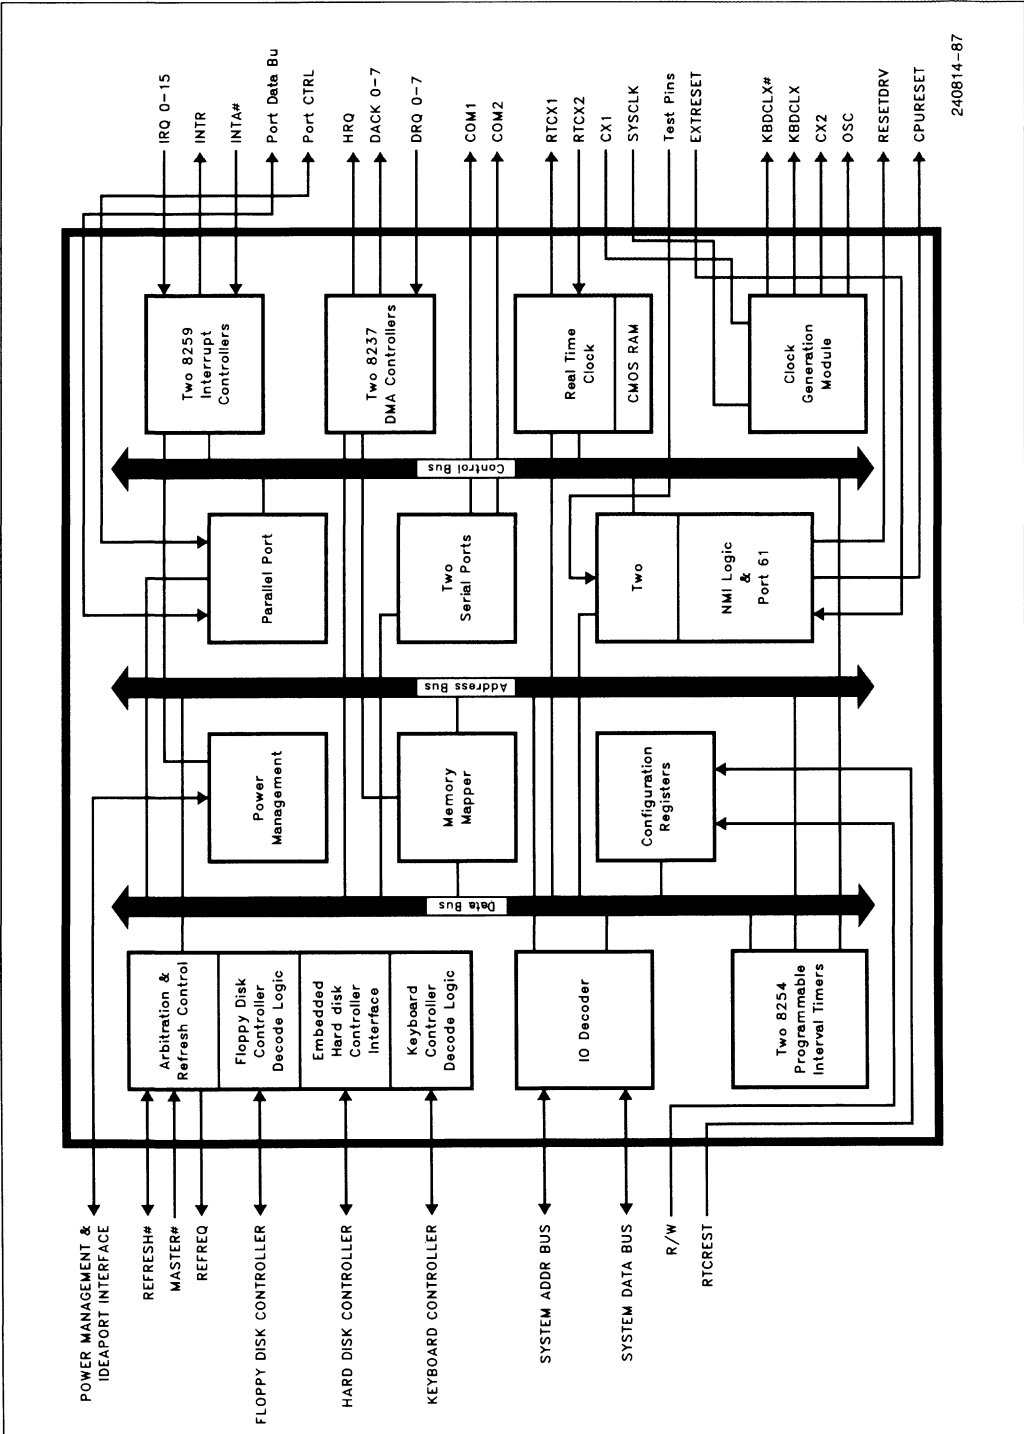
IRQ 0–15
INTR
INTA#
Port Data Bu
Port CTRL
HRQ
DACK 0–7
DRQ 0–7
COM1
COM2
RTCX1
RTCX2
CX1
SYSCLK
Test Pins
EXTRESET
KBDCLX#
KBDCLX
CX2
OSC
RESETDRV
CPURESET
240814–87

Two 8259 Interrupt Controllers

Two 8237 DMA Controllers

Real Time Clock
CMOS RAM

Clock Generation Module

Control Bus

Parallel Port

Two Serial Ports

Two
NMI Logic & Port 61

Address Bus

Power Management

Memory Mapper

Configuration Registers

Data Bus

Arbitration & Refresh Control
Floppy Disk Controller Decode Logic
Embedded Hard disk Controller Interface
Keyboard Controller Decode Logic

IO Decoder

Two 8254 Programmable Interval Timers

POWER MANAGEMENT & IDEAPORT INTERFACE
REFRESH#
MASTER#
REFREQ
FLOPPY DISK CONTROLLER
HARD DISK CONTROLLER
KEYBOARD CONTROLLER
SYSTEM ADDR BUS
SYSTEM DATA BUS
R/W
RTCREST